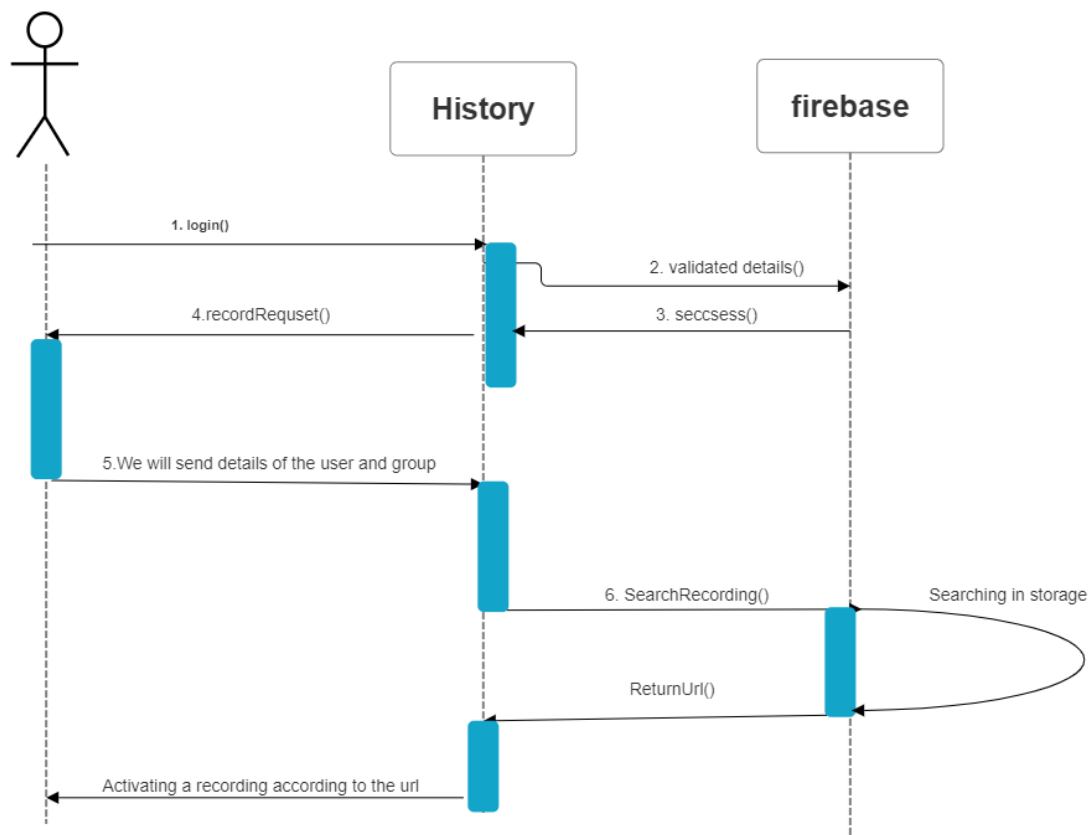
History

firebase

1. login()

2. validated details()

4.recordRequset()

3. seccsess()

5.We will send details of the user and group

6. SearchRecording()

Searching in storage

ReturnUrl()

Activating a recording according to the url